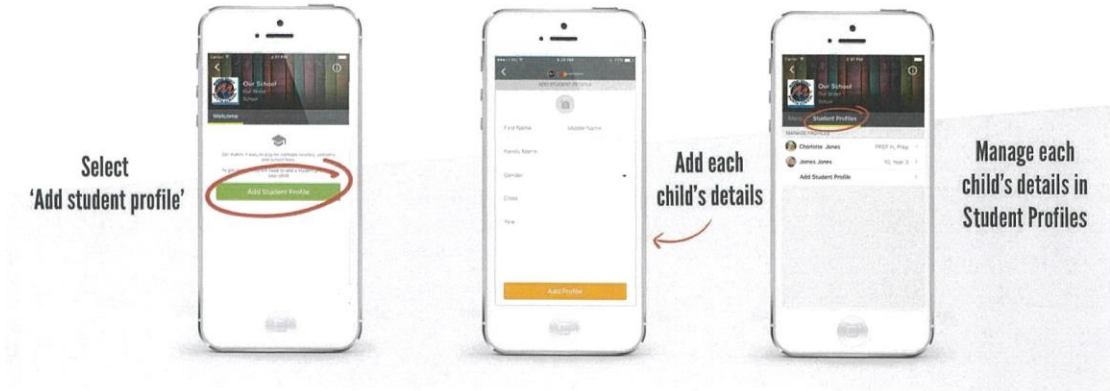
Our School

Welcome

Add Student Profile

Select 'Add student profile'

ADD STUDENT PROFILE

First Name

Middle Name

Family Name

Gender

Class

Year

Add Profile

Add each child's details

Our School

Student Profiles

Charlotte Jones

James Jones

Add Student Profile

Manage each child's details in Student Profiles